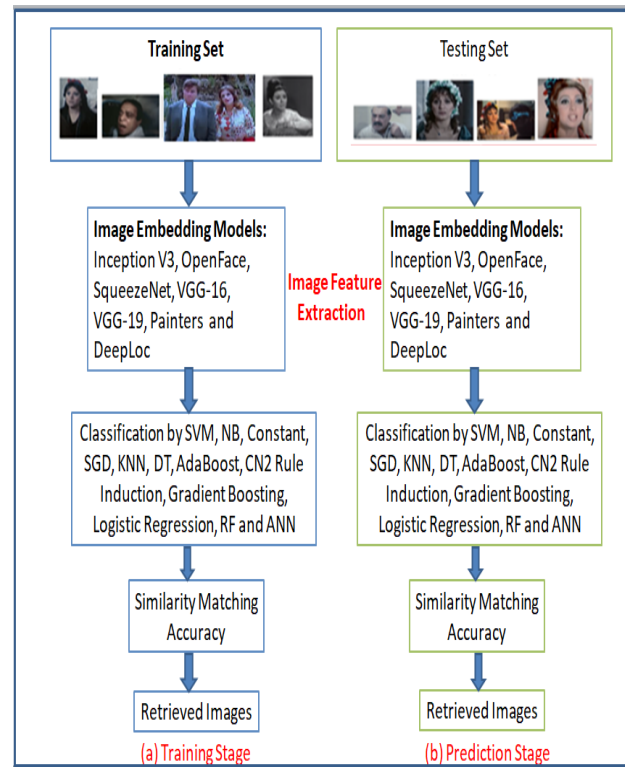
Training Set

Testing Set

Image Embedding Models: Inception V3, OpenFace, SqueezeNet, VGG-16, VGG-19, Painters and DeepLoc

Image Feature Extraction

Image Embedding Models: Inception V3, OpenFace, SqueezeNet, VGG-16, VGG-19, Painters and DeepLoc

Classification by SVM, NB, Constant, SGD, KNN, DT, AdaBoost, CN2 Rule Induction, Gradient Boosting, Logistic Regression, RF and ANN

Classification by SVM, NB, Constant, SGD, KNN, DT, AdaBoost, CN2 Rule Induction, Gradient Boosting, Logistic Regression, RF and ANN

Similarity Matching Accuracy

Similarity Matching Accuracy

Retrieved Images

Retrieved Images

(a) Training Stage

(b) Prediction Stage